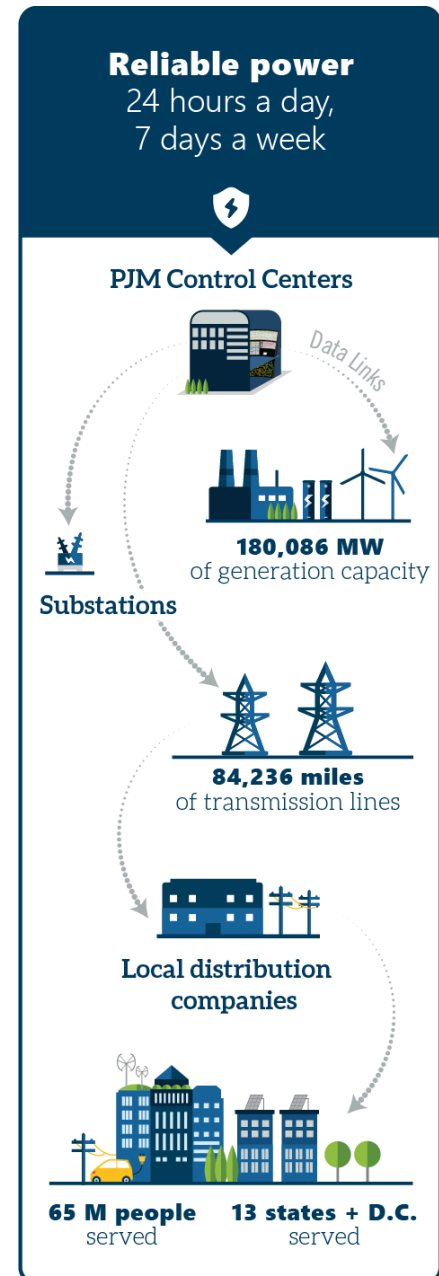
Reliable power
24 hours a day,
7 days a week

PJM Control Centers

Data Links

180,086 MW
of generation capacity

Substations

84,236 miles
of transmission lines

Local distribution companies

65 M people
served

13 states + D.C.
served